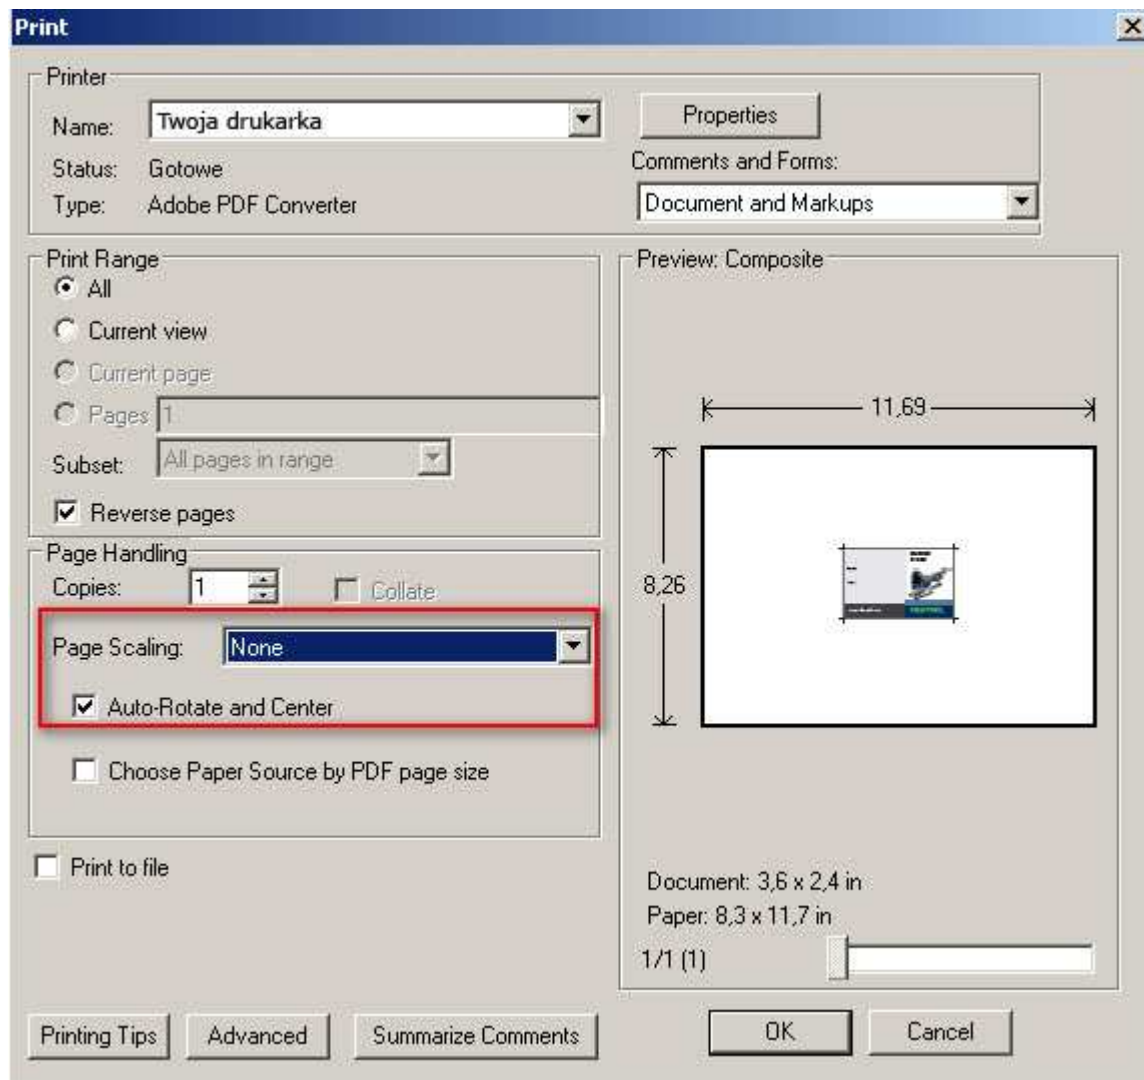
Print

Printer
Name: Twoja drukarka
Status: Gotowe
Type: Adobe PDF Converter
Properties
Comments and Forms:
Document and Markups

Print Range
All
Current view
Current page
Pages 1
Subset: All pages in range
Reverse pages

Page Handling
Copies: 1
Collate
Page Scaling: None
Auto-Rotate and Center
Choose Paper Source by PDF page size

Print to file

Preview: Composite
11,69
8,26
Document: 3,6 x 2,4 in
Paper: 8,3 x 11,7 in
1/1 (1)

Printing Tips
Advanced
Summarize Comments
OK
Cancel